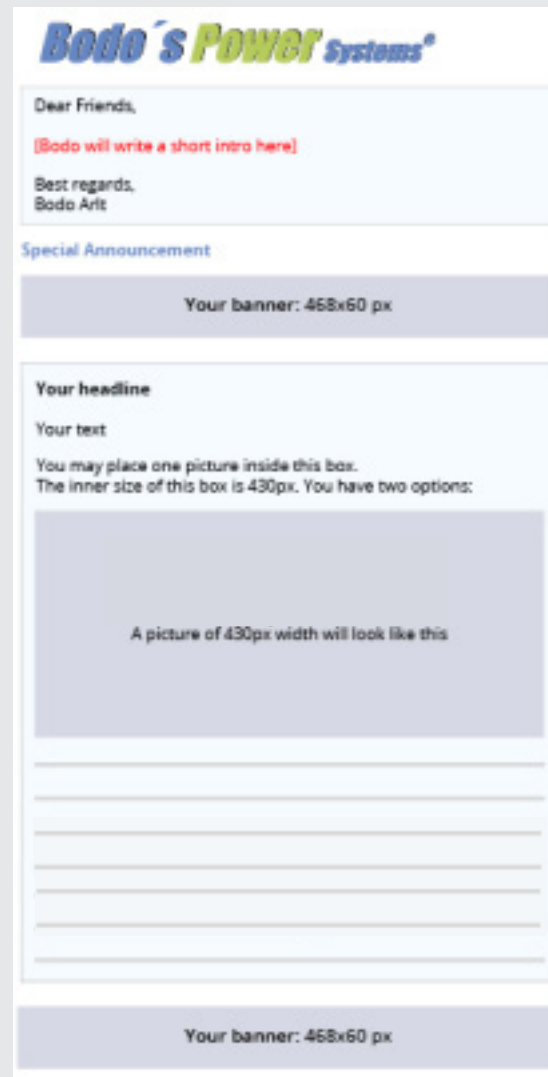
Bodo´s Power Systems®

Dear Friends,

[Bodo will write a short intro here]

Best regards,
Bodo Arlt

Special Announcement

Your banner: 468x60 px

Your headline

Your text

You may place one picture inside this box.
The inner size of this box is 430px. You have two options:

A picture of 430px width will look like this

Your banner: 468x60 px